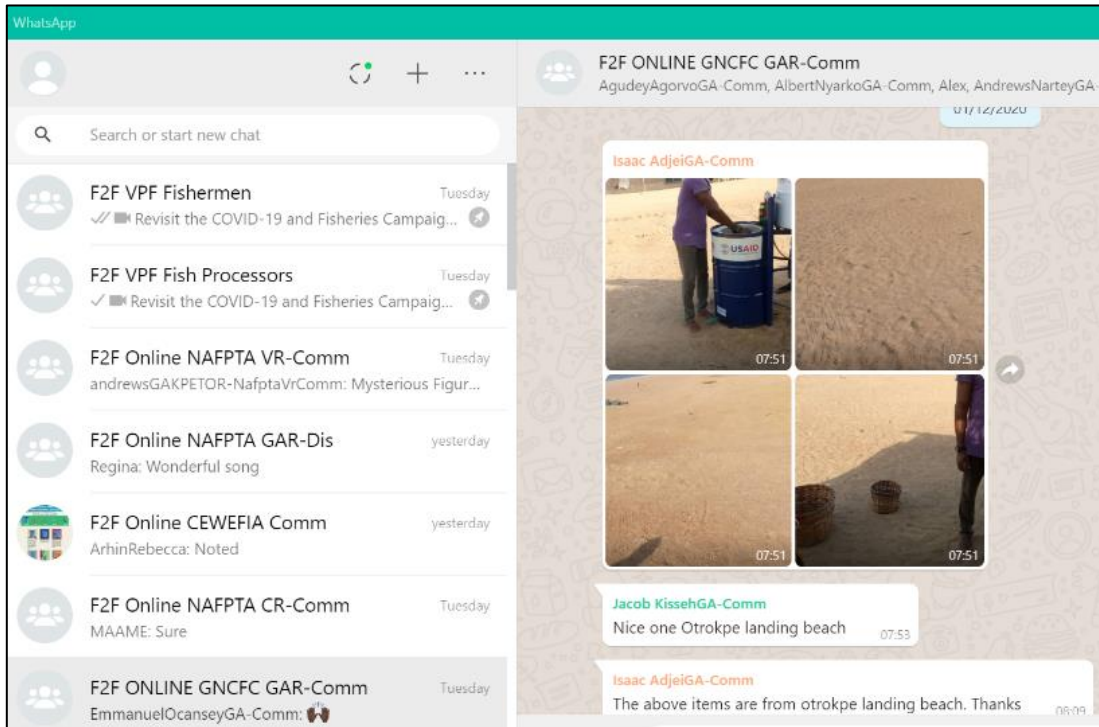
WhatsApp

Search or start new chat

F2F VPF Fishermen
Tuesday
Revisit the COVID-19 and Fisheries Campaig...

F2F VPF Fish Processors
Tuesday
Revisit the COVID-19 and Fisheries Campaig...

F2F Online NAFPTA VR-Comm
Tuesday
andrewsGAKPETOR-NafptaVrComm: Mysterious Figur...

F2F Online NAFPTA GAR-Dis
yesterday
Regina: Wonderful song

F2F Online CEWEFIA Comm
yesterday
ArhinRebecca: Noted

F2F Online NAFPTA CR-Comm
Tuesday
MAAME: Sure

F2F ONLINE GNCFC GAR-Comm
Tuesday
EmmanuelOcanseyGA-Comm:

F2F ONLINE GNCFC GAR-Comm
AgudeyAgorvoGA-Comm, AlbertNyarkoGA-Comm, Alex, AndrewsNarteyGA-

01/12/2020

Isaac AdjeiGA-Comm

USAID

07:51
07:51
07:51
07:51

Jacob KissehGA-Comm
Nice one Otrokpe landing beach 07:53

Isaac AdjeiGA-Comm
The above items are from otrokpe landing beach. Thanks 08:09